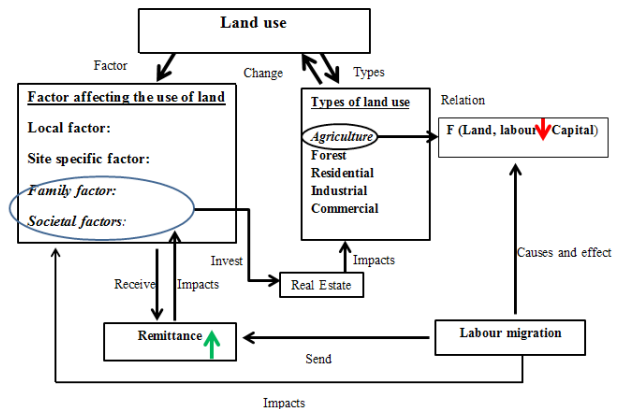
Land use

Factor

Change

Types

Factor affecting the use of land

Local factor:

Site specific factor:

Family factor:

Societal factors:

Types of land use

Agriculture

Forest

Residential

Industrial

Commercial

Relation

F (Land, labour, Capital)

Invest

Impacts

Real Estate

Causes and effect

Receive

Impacts

Remittance

Send

Labour migration

Impacts